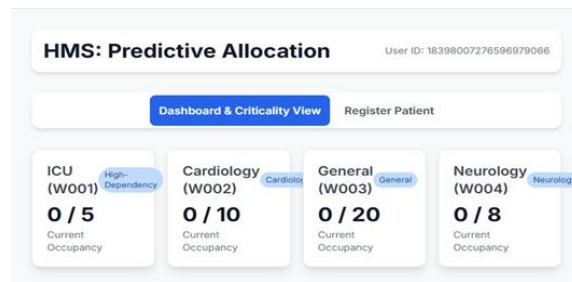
HMS: Predictive Allocation

User ID: 18398007276596979066

Dashboard & Criticality View

Register Patient

ICU (W001)

High-Dependency

0 / 5

Current Occupancy

Cardiology (W002)

Cardiolog

0 / 10

Current Occupancy

General (W003)

General

0 / 20

Current Occupancy

Neurology (W004)

Neurolog

0 / 8

Current Occupancy